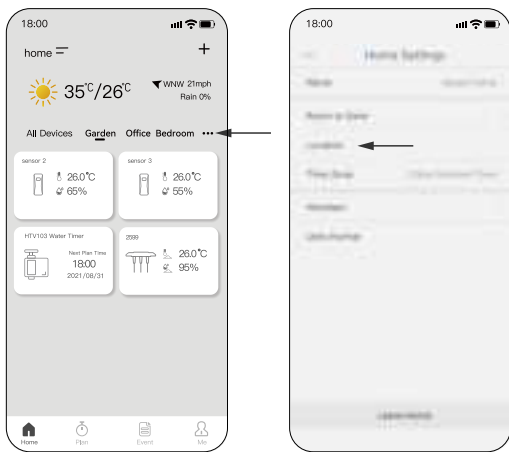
18:00

home

+

35℃/26℃

WNW 21mph
Rain 0%

All Devices Garden Office Bedroom ···

sensor 2
26.0℃
65%

sensor 3
26.0℃
55%

HTV103 Water Timer
Next Plan Time
18:00
2021/08/31

2599
26.0℃
95%

Home
Plan
Event
Me

18:00

Home Settings

Name
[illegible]

Room & Gate

Location

Time Zone
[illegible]

Members

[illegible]

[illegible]